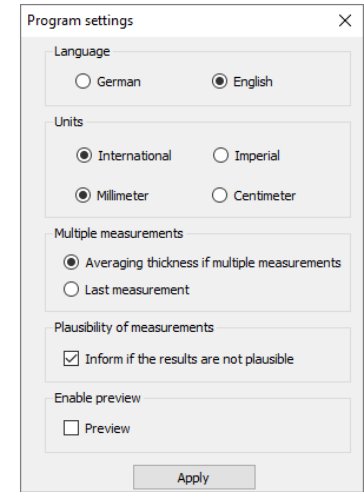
Program settings ×

Language
German
English

Units
International
Imperial
Millimeter
Centimeter

Multiple measurements
Averaging thickness if multiple measurements
Last measurement

Plausibility of measurements
Inform if the results are not plausible

Enable preview
Preview

Apply